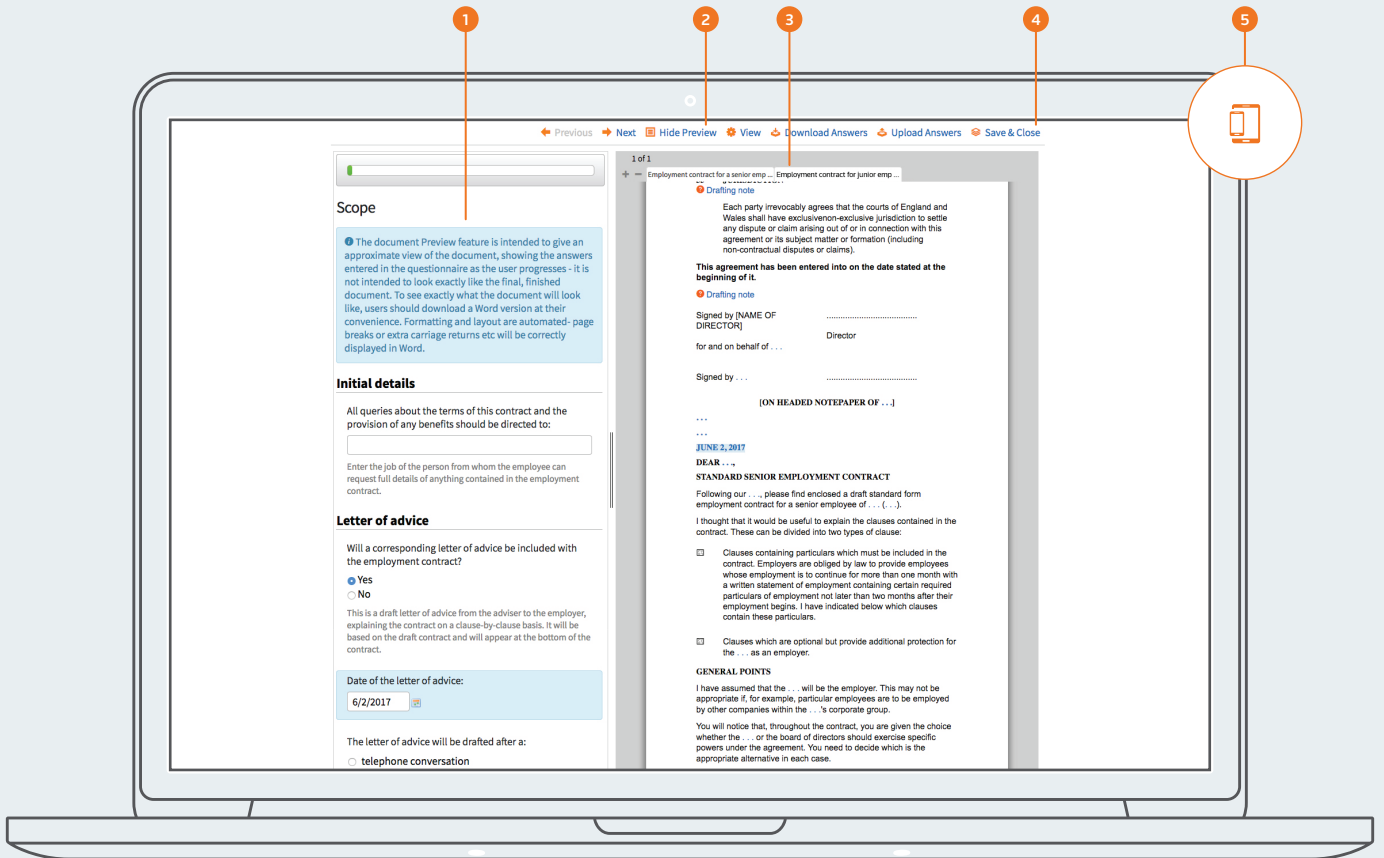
1 2 3 4 5

Previous Next Hide Preview View Download Answers Upload Answers Save & Close

Scope

The document Preview feature is intended to give an approximate view of the document, showing the answers entered in the questionnaire as the user progresses - it is not intended to look exactly like the final, finished document. To see exactly what the document will look like, users should download a Word version at their convenience. Formatting and layout are automated- page breaks or extra carriage returns etc will be correctly displayed in Word.

Initial details

All queries about the terms of this contract and the provision of any benefits should be directed to:

Enter the job of the person from whom the employee can request full details of anything contained in the employment contract.

Letter of advice

Will a corresponding letter of advice be included with the employment contract?

Yes
No

This is a draft letter of advice from the adviser to the employer, explaining the contract on a clause-by-clause basis. It will be based on the draft contract and will appear at the bottom of the contract.

Date of the letter of advice:

6/2/2017

The letter of advice will be drafted after a:

telephone conversation

1 of 1

Employment contract for a senior emp ... Employment contract for junior emp ...

Drafting note

Each party irrevocably agrees that the courts of England and Wales shall have exclusivenon-exclusive jurisdiction to settle any dispute or claim arising out of or in connection with this agreement or its subject matter or formation (including non-contractual disputes or claims).

This agreement has been entered into on the date stated at the beginning of it.

Drafting note

Signed by [NAME OF DIRECTOR] ......................................
Director
for and on behalf of . . .

Signed by . . . ......................................

[ON HEADED NOTEPAPER OF . . .]

. . .
. . .

JUNE 2, 2017

DEAR . . .,

STANDARD SENIOR EMPLOYMENT CONTRACT

Following our . . ., please find enclosed a draft standard form employment contract for a senior employee of . . . (. . .).

I thought that it would be useful to explain the clauses contained in the contract. These can be divided into two types of clause:

Clauses containing particulars which must be included in the contract. Employers are obliged by law to provide employees whose employment is to continue for more than one month with a written statement of employment containing certain required particulars of employment not later than two months after their employment begins. I have indicated below which clauses contain these particulars.

Clauses which are optional but provide additional protection for the . . . as an employer.

GENERAL POINTS

I have assumed that the . . . will be the employer. This may not be appropriate if, for example, particular employees are to be employed by other companies within the . . .'s corporate group.

You will notice that, throughout the contract, you are given the choice whether the . . . or the board of directors should exercise specific powers under the agreement. You need to decide which is the appropriate alternative in each case.